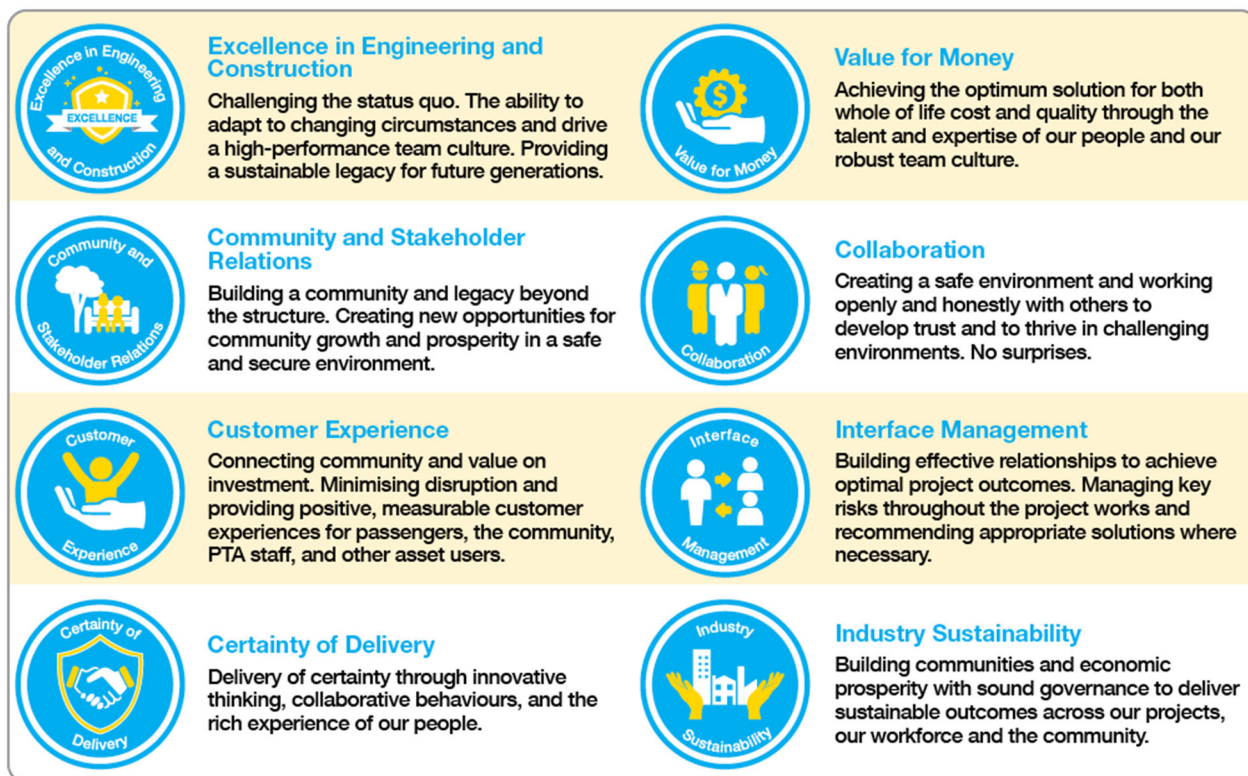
Excellence in Engineering and Construction

EXCELLENCE

Excellence in Engineering and Construction

Challenging the status quo. The ability to adapt to changing circumstances and drive a high-performance team culture. Providing a sustainable legacy for future generations.

$

Value for Money

Value for Money

Achieving the optimum solution for both whole of life cost and quality through the talent and expertise of our people and our robust team culture.

Community and Stakeholder Relations

Community and Stakeholder Relations

Building a community and legacy beyond the structure. Creating new opportunities for community growth and prosperity in a safe and secure environment.

Collaboration

Collaboration

Creating a safe environment and working openly and honestly with others to develop trust and to thrive in challenging environments. No surprises.

Customer Experience

Customer Experience

Connecting community and value on investment. Minimising disruption and providing positive, measurable customer experiences for passengers, the community, PTA staff, and other asset users.

Interface Management

Interface Management

Building effective relationships to achieve optimal project outcomes. Managing key risks throughout the project works and recommending appropriate solutions where necessary.

Certainty of Delivery

Certainty of Delivery

Delivery of certainty through innovative thinking, collaborative behaviours, and the rich experience of our people.

Industry Sustainability

Industry Sustainability

Building communities and economic prosperity with sound governance to deliver sustainable outcomes across our projects, our workforce and the community.